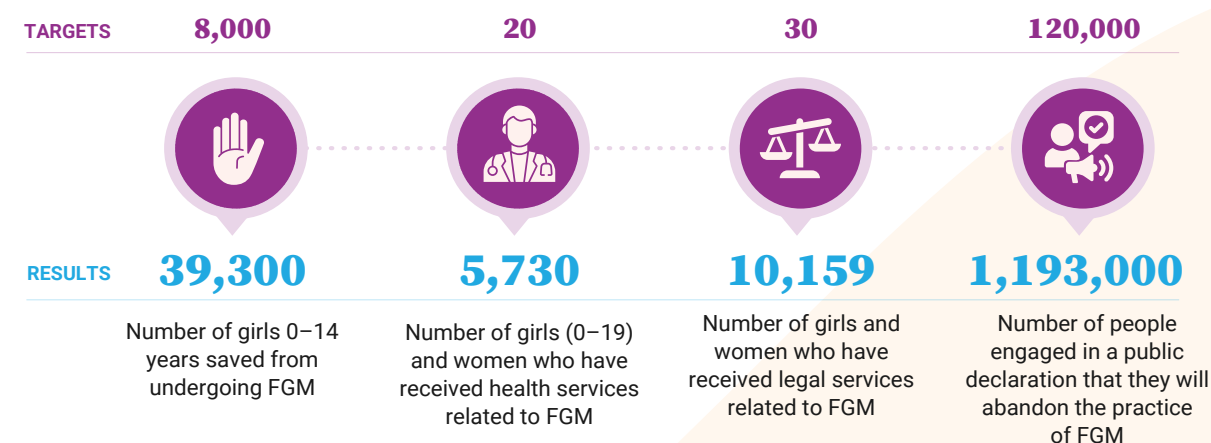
| TARGETS | 8,000 | 20 | 30 | 120,000 |
|---|---|---|---|---|
| RESULTS | 39,300 | 5,730 | 10,159 | 1,193,000 |
| | Number of girls 0–14 years saved from undergoing FGM | Number of girls (0–19) and women who have received health services related to FGM | Number of girls and women who have received legal services related to FGM | Number of people engaged in a public declaration that they will abandon the practice of FGM |